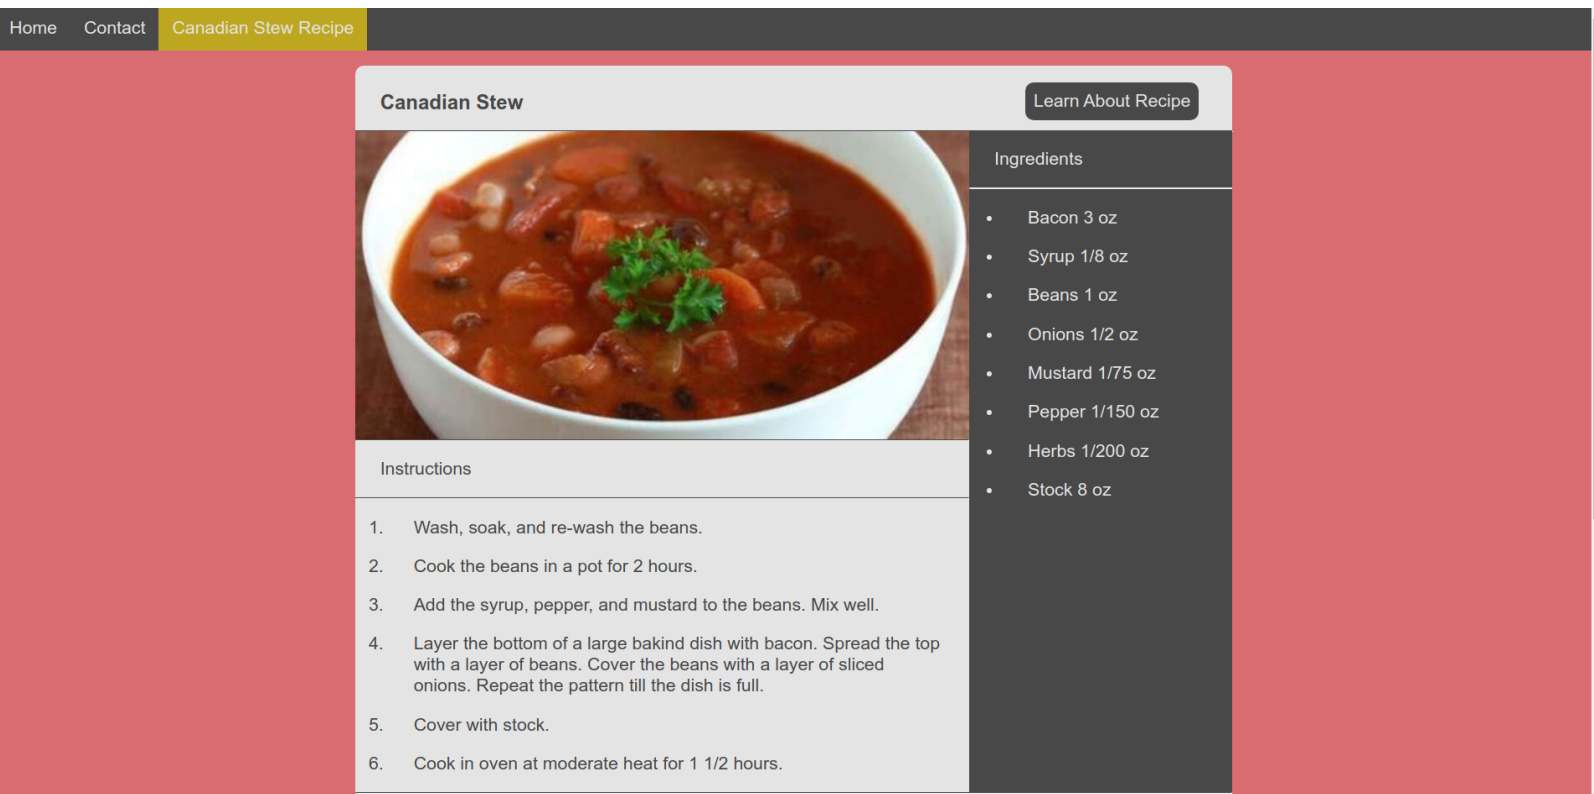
Home Contact Canadian Stew Recipe

Canadian Stew

Learn About Recipe

Ingredients

- Bacon 3 oz
- Syrup 1/8 oz
- Beans 1 oz
- Onions 1/2 oz
- Mustard 1/75 oz
- Pepper 1/150 oz
- Herbs 1/200 oz
- Stock 8 oz

Instructions

1. Wash, soak, and re-wash the beans.
2. Cook the beans in a pot for 2 hours.
3. Add the syrup, pepper, and mustard to the beans. Mix well.
4. Layer the bottom of a large bakind dish with bacon. Spread the top with a layer of beans. Cover the beans with a layer of sliced onions. Repeat the pattern till the dish is full.
5. Cover with stock.
6. Cook in oven at moderate heat for 1 1/2 hours.